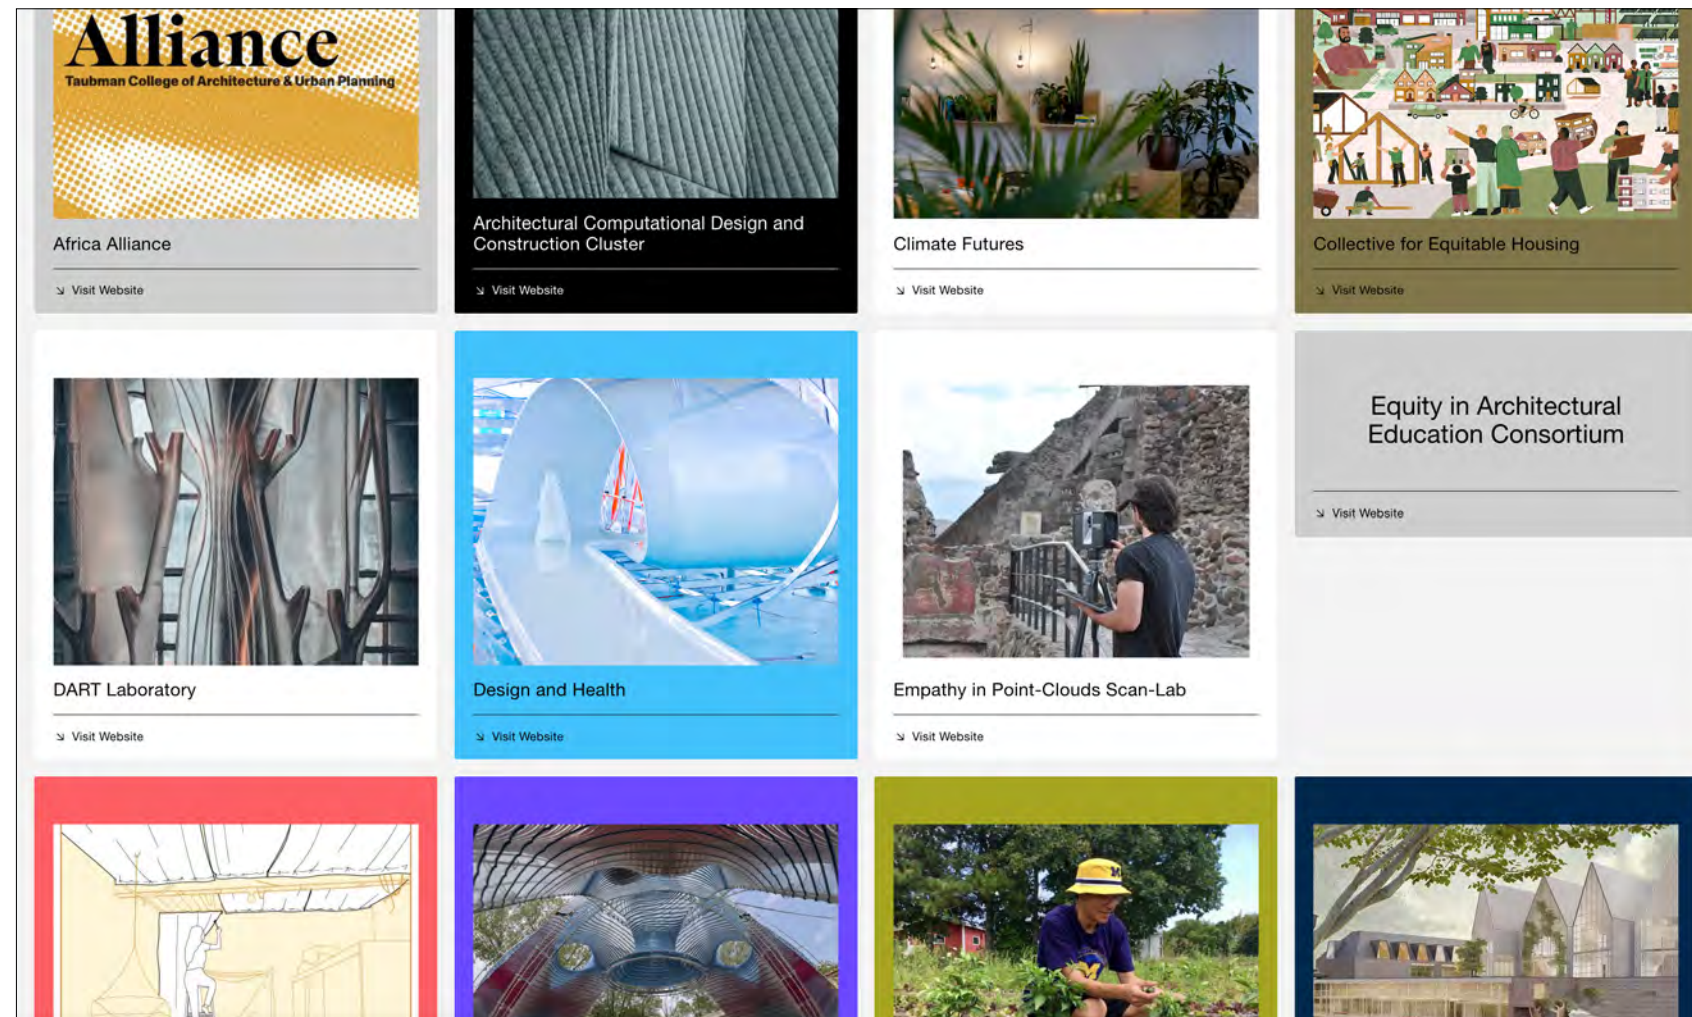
Alliance
Taubman College of Architecture & Urban Planning

Africa Alliance

↘ Visit Website

Architectural Computational Design and Construction Cluster

↘ Visit Website

Climate Futures

↘ Visit Website

Collective for Equitable Housing

↘ Visit Website

DART Laboratory

↘ Visit Website

Design and Health

↘ Visit Website

Empathy in Point-Clouds Scan-Lab

↘ Visit Website

Equity in Architectural Education Consortium

↘ Visit Website